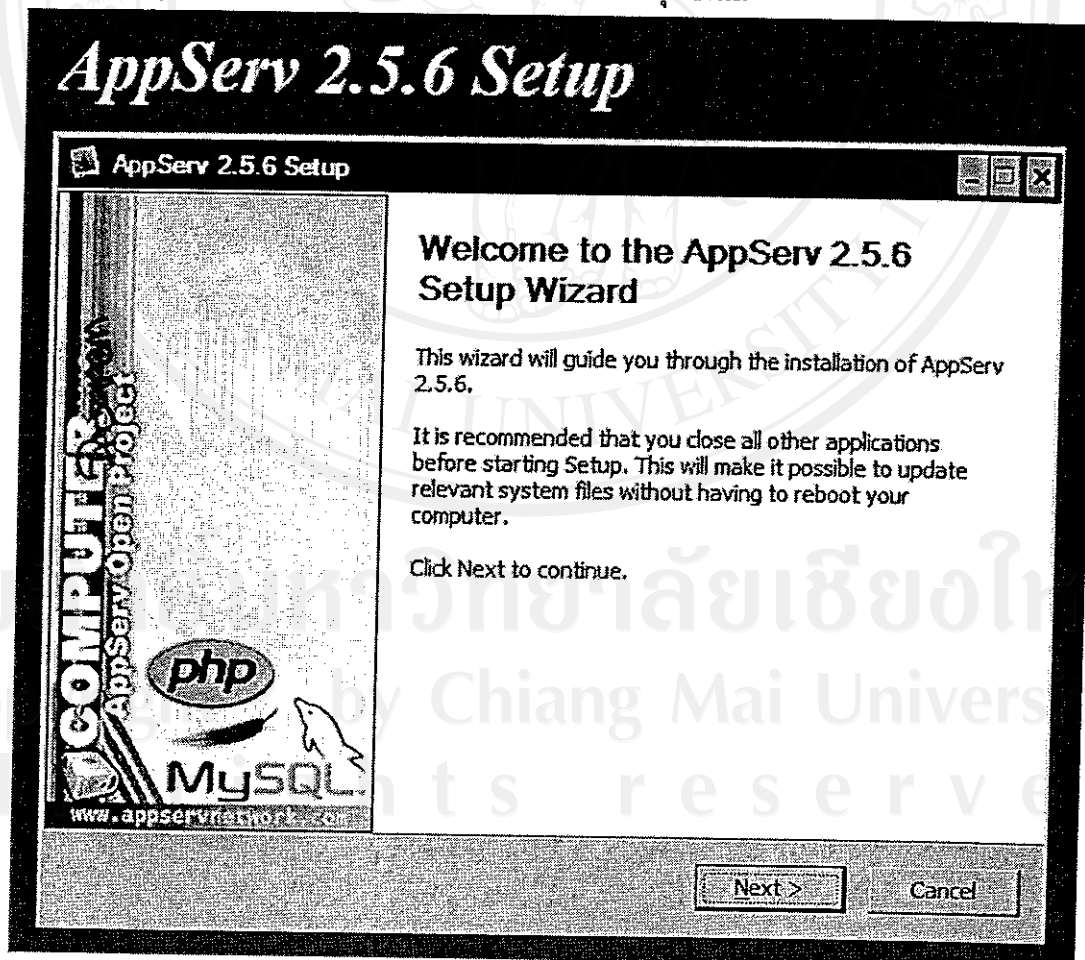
AppServ 2.5.6 Setup

AppServ 2.5.6 Setup

Welcome to the AppServ 2.5.6 Setup Wizard

This wizard will guide you through the installation of AppServ 2.5.6.

It is recommended that you close all other applications before starting Setup. This will make it possible to update relevant system files without having to reboot your computer.

Click Next to continue.

COMPUTER
AppServ Open Project

php

MySQL

www.appservnetwork.com

Next >

Cancel

มหาวิทยาลัยเชียงใหม่
by Chiang Mai University
rights reserved